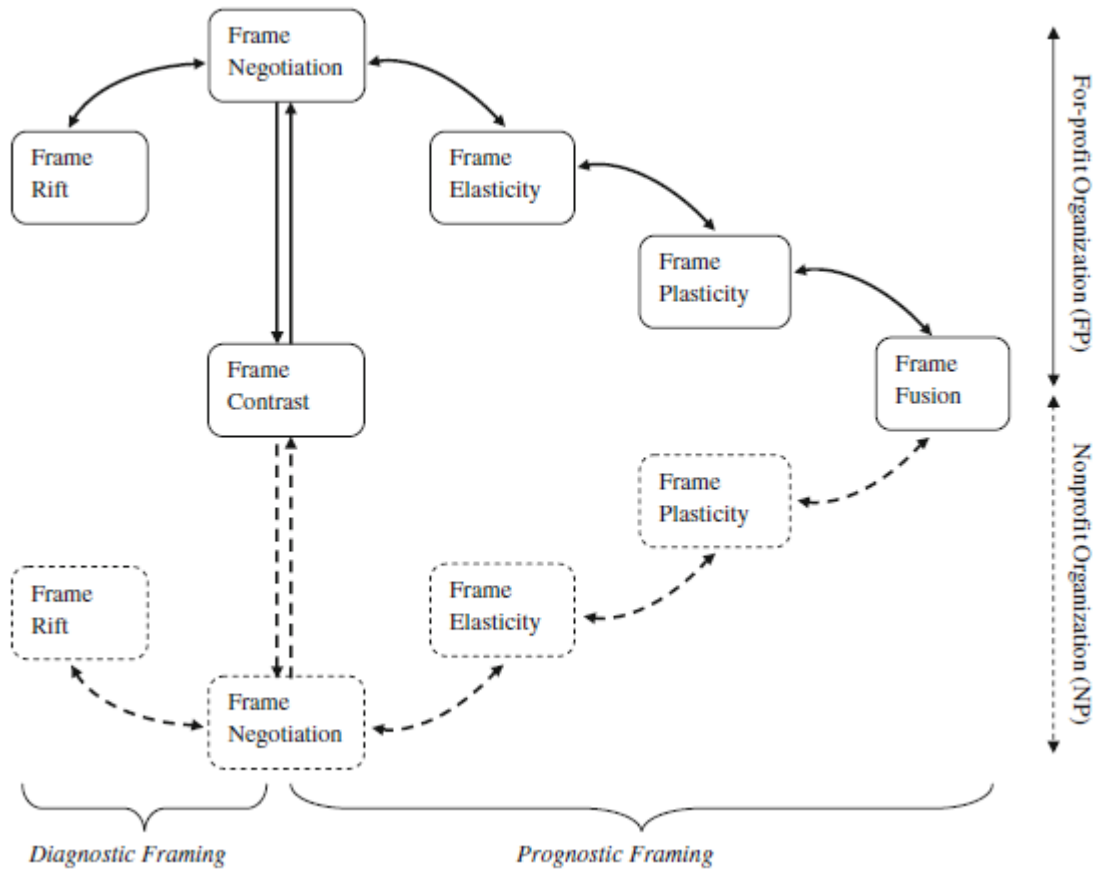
Frame Negotiation

Frame Rift

Frame Elasticity

Frame Plasticity

Frame Contrast

Frame Fusion

For-profit Organization (FP)

Frame Plasticity

Frame Rift

Frame Elasticity

Frame Negotiation

Nonprofit Organization (NP)

Diagnostic Framing

Prognostic Framing